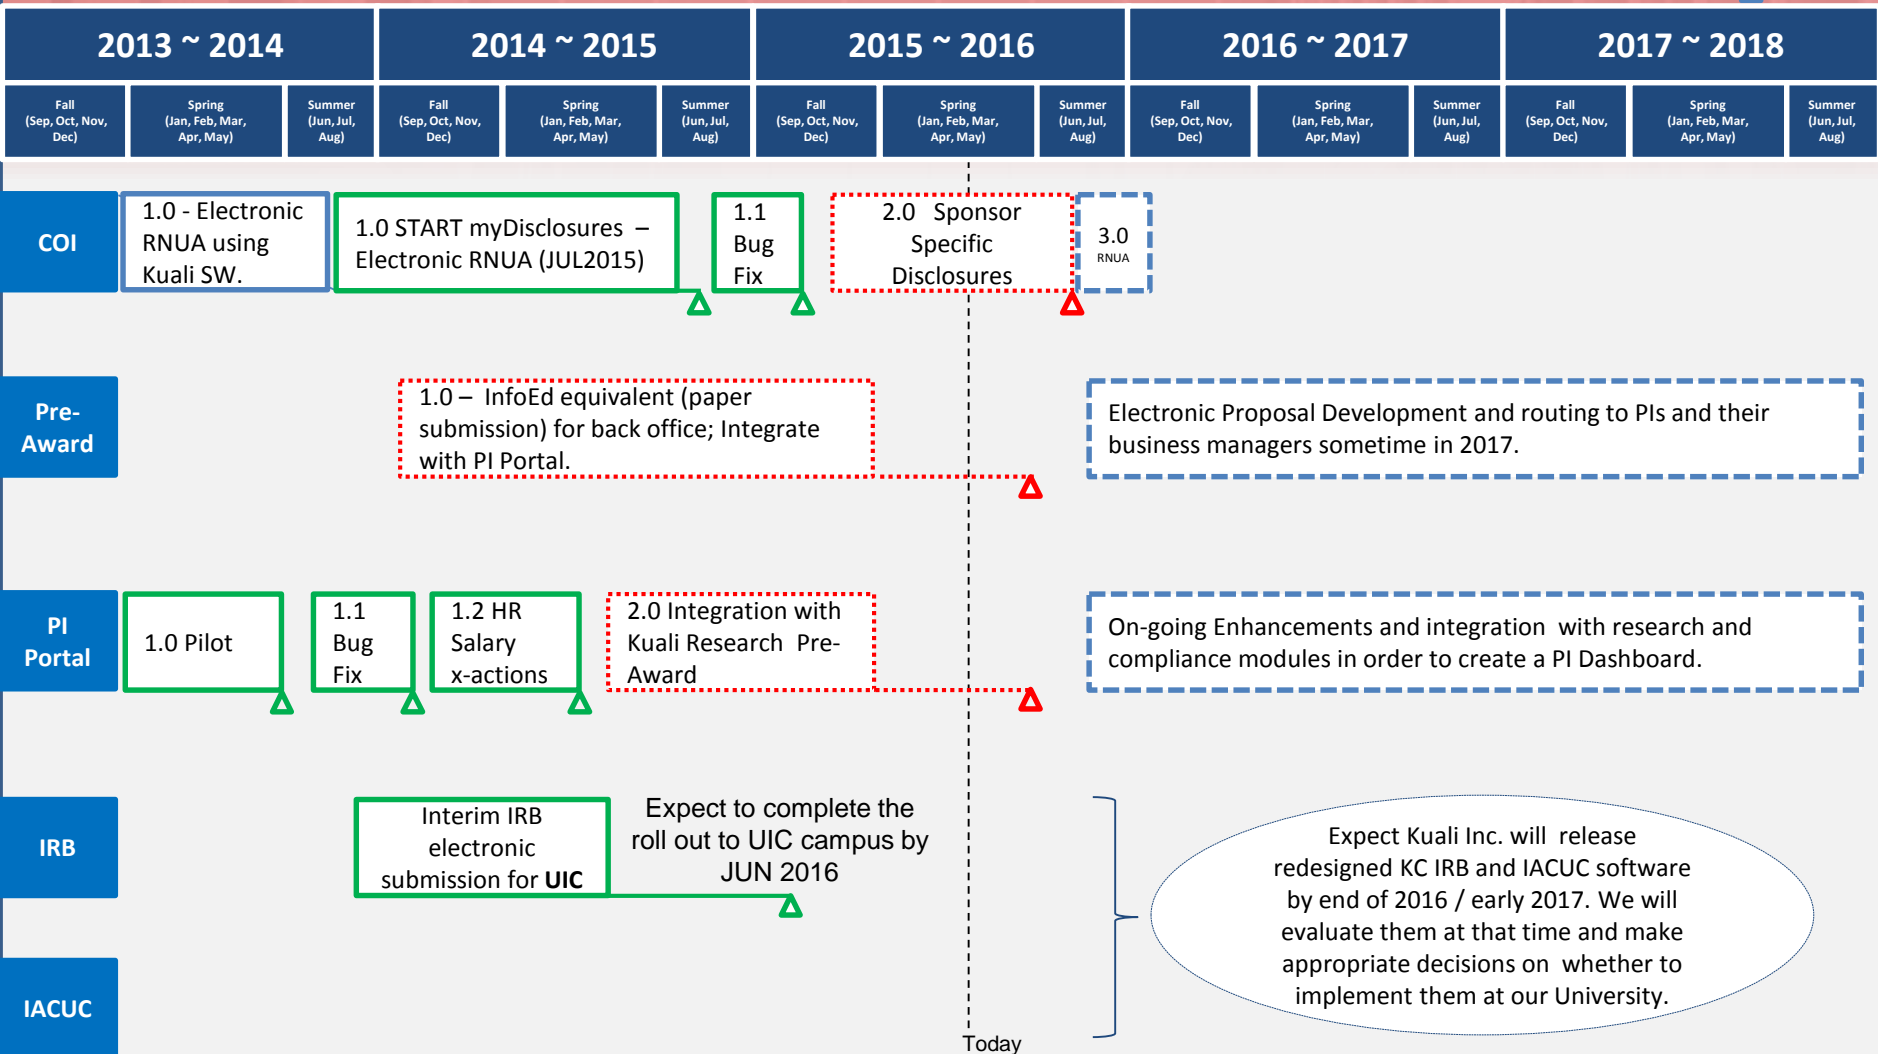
| 2013 ~ 2014 | | | 2014 ~ 2015 | | | 2015 ~ 2016 | | | 2016 ~ 2017 | | | 2017 ~ 2018 | | |
|---|---|---|---|---|---|---|---|---|---|---|---|---|---|---|
| Fall (Sep, Oct, Nov, Dec) | Spring (Jan, Feb, Mar, Apr, May) | Summer (Jun, Jul, Aug) | Fall (Sep, Oct, Nov, Dec) | Spring (Jan, Feb, Mar, Apr, May) | Summer (Jun, Jul, Aug) | Fall (Sep, Oct, Nov, Dec) | Spring (Jan, Feb, Mar, Apr, May) | Summer (Jun, Jul, Aug) | Fall (Sep, Oct, Nov, Dec) | Spring (Jan, Feb, Mar, Apr, May) | Summer (Jun, Jul, Aug) | Fall (Sep, Oct, Nov, Dec) | Spring (Jan, Feb, Mar, Apr, May) | Summer (Jun, Jul, Aug) |

COI

1.0 - Electronic RNUA using Kuali SW.

1.0 START myDisclosures – Electronic RNUA (JUL2015)

1.1 Bug Fix

2.0 Sponsor Specific Disclosures

3.0 RNUA

Pre-Award

1.0 – InfoEd equivalent (paper submission) for back office; Integrate with PI Portal.

Electronic Proposal Development and routing to PIs and their business managers sometime in 2017.

PI Portal

1.0 Pilot

1.1 Bug Fix

1.2 HR Salary x-actions

2.0 Integration with Kuali Research Pre-Award

On-going Enhancements and integration with research and compliance modules in order to create a PI Dashboard.

IRB

Interim IRB electronic submission for UIC

Expect to complete the roll out to UIC campus by JUN 2016

IACUC

Expect Kuali Inc. will release redesigned KC IRB and IACUC software by end of 2016 / early 2017. We will evaluate them at that time and make appropriate decisions on whether to implement them at our University.

Today